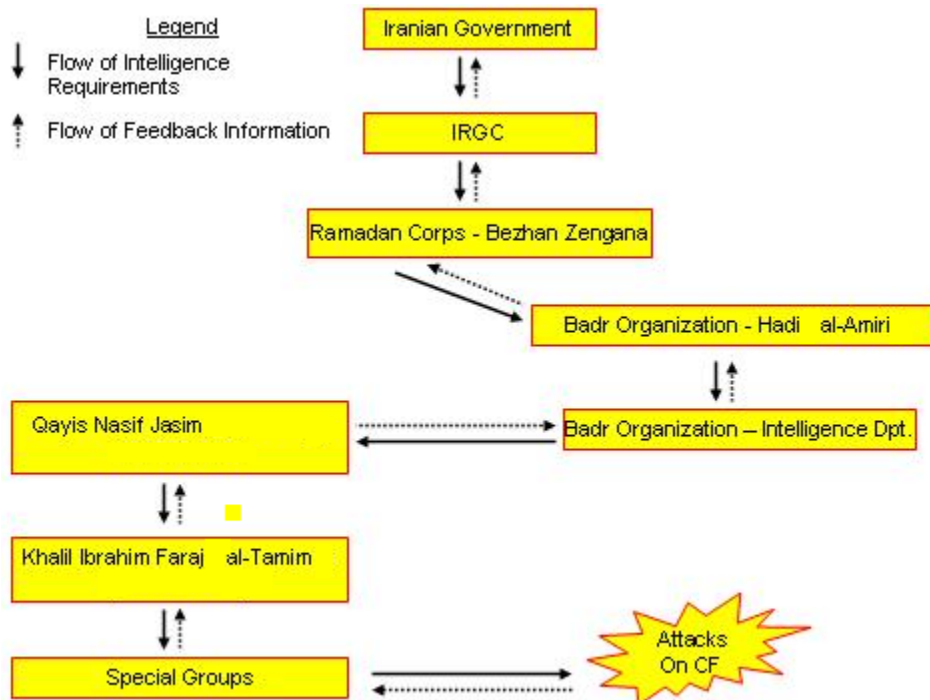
Legend

Flow of Intelligence Requirements

Flow of Feedback Information

Iranian Government

IRGC

Ramadan Corps - Bezhan Zengana

Badr Organization - Hadi al-Amiri

Badr Organization – Intelligence Dpt.

Qayis Nasif Jasim

Khalil Ibrahim Faraj al-Tamim

Special Groups

Attacks On CF